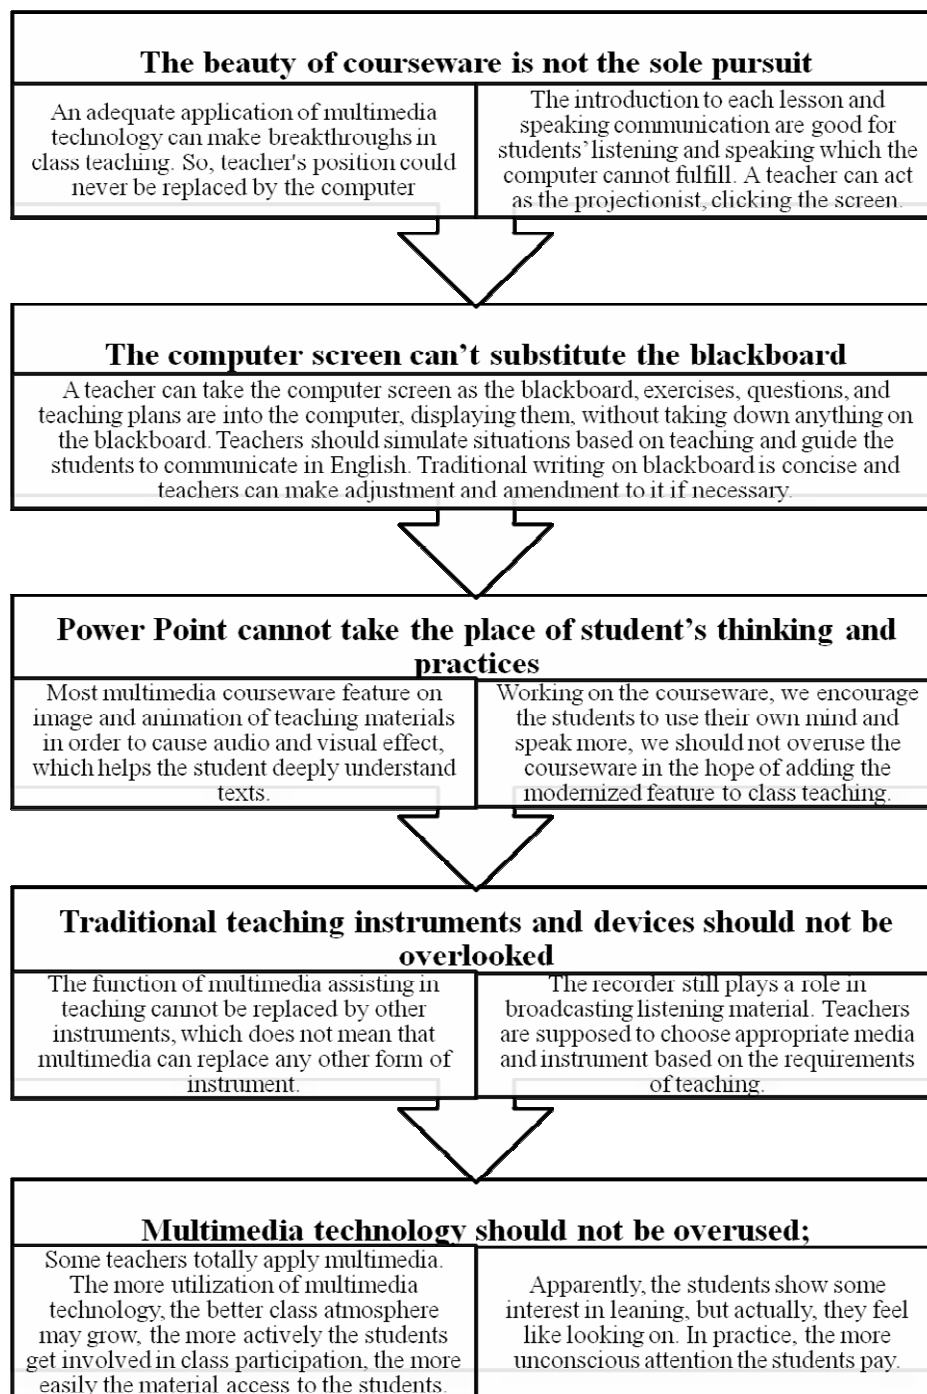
The beauty of courseware is not the sole pursuit

An adequate application of multimedia technology can make breakthroughs in class teaching. So, teacher's position could never be replaced by the computer

The introduction to each lesson and speaking communication are good for students' listening and speaking which the computer cannot fulfill. A teacher can act as the projectionist, clicking the screen.

The computer screen can't substitute the blackboard

A teacher can take the computer screen as the blackboard, exercises, questions, and teaching plans are into the computer, displaying them, without taking down anything on the blackboard. Teachers should simulate situations based on teaching and guide the students to communicate in English. Traditional writing on blackboard is concise and teachers can make adjustment and amendment to it if necessary.

Power Point cannot take the place of student's thinking and practices

Most multimedia courseware feature on image and animation of teaching materials in order to cause audio and visual effect, which helps the student deeply understand texts.

Working on the courseware, we encourage the students to use their own mind and speak more, we should not overuse the courseware in the hope of adding the modernized feature to class teaching.

Traditional teaching instruments and devices should not be overlooked

The function of multimedia assisting in teaching cannot be replaced by other instruments, which does not mean that multimedia can replace any other form of instrument.

The recorder still plays a role in broadcasting listening material. Teachers are supposed to choose appropriate media and instrument based on the requirements of teaching.

Multimedia technology should not be overused;

Some teachers totally apply multimedia. The more utilization of multimedia technology, the better class atmosphere may grow, the more actively the students get involved in class participation, the more easily the material access to the students.

Apparently, the students show some interest in leaning, but actually, they feel like looking on. In practice, the more unconscious attention the students pay.